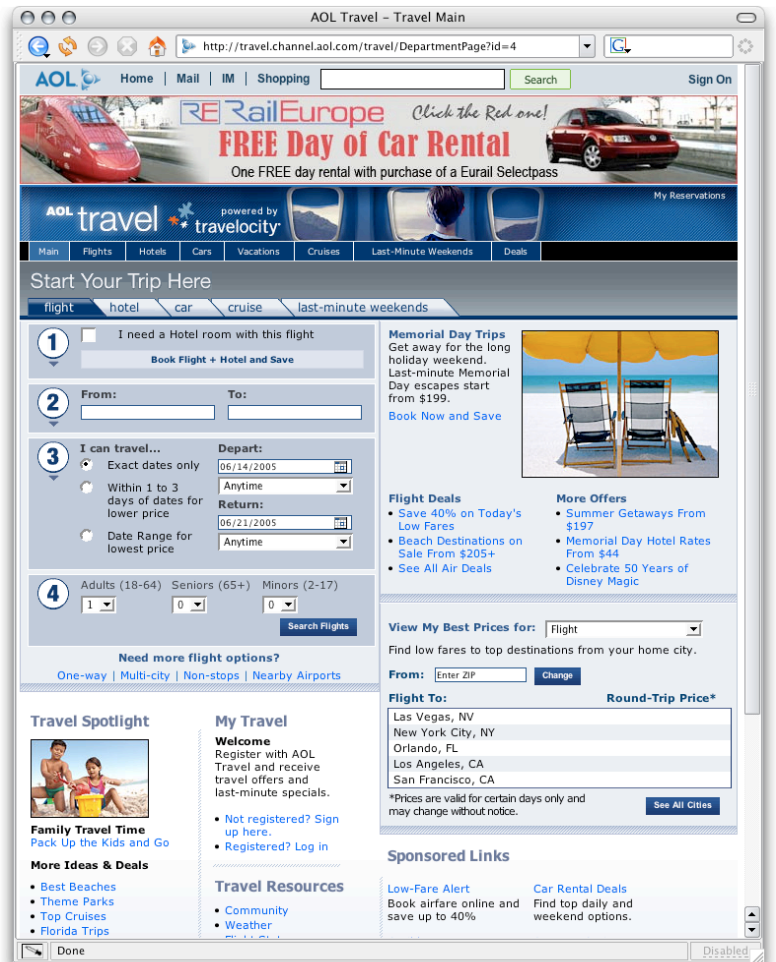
AOL Travel – Travel Main

http://travel.channel.aol.com/travel/DepartmentPage?id=4

AOL Home | Mail | IM | Shopping Search Sign On

RE RailEurope Click the Red one! FREE Day of Car Rental One FREE day rental with purchase of a Eurail Selectpass

AOL travel powered by travelocity

My Reservations

Main Flights Hotels Cars Vacations Cruises Last-Minute Weekends Deals

Start Your Trip Here

flight hotel car cruise last-minute weekends

1 I need a Hotel room with this flight
Book Flight + Hotel and Save

2 From: To:

3 I can travel...
Exact dates only
Within 1 to 3 days of dates for lower price
Date Range for lowest price
Depart: 06/14/2005 Anytime
Return: 06/21/2005 Anytime

4 Adults (18-64) Seniors (65+) Minors (2-17)
1 0 0
Search Flights

Need more flight options?
One-way | Multi-city | Non-stops | Nearby Airports

Memorial Day Trips
Get away for the long holiday weekend. Last-minute Memorial Day escapes start from $199.
Book Now and Save

Flight Deals
• Save 40% on Today's Low Fares
• Beach Destinations on Sale From $205+
• See All Air Deals

More Offers
• Summer Getaways From $197
• Memorial Day Hotel Rates From $44
• Celebrate 50 Years of Disney Magic

View My Best Prices for: Flight
Find low fares to top destinations from your home city.
From: Enter ZIP Change
Flight To: Round-Trip Price*
Las Vegas, NV
New York City, NY
Orlando, FL
Los Angeles, CA
San Francisco, CA
*Prices are valid for certain days only and may change without notice.
See All Cities

Travel Spotlight
Family Travel Time
Pack Up the Kids and Go
More Ideas & Deals
• Best Beaches
• Theme Parks
• Top Cruises
• Florida Trips

My Travel
Welcome
Register with AOL Travel and receive travel offers and last-minute specials.
• Not registered? Sign up here.
• Registered? Log in

Travel Resources
• Community
• Weather
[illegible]

Sponsored Links
Low-Fare Alert
Book airfare online and save up to 40%
Car Rental Deals
Find top daily and weekend options.

Done Disabled